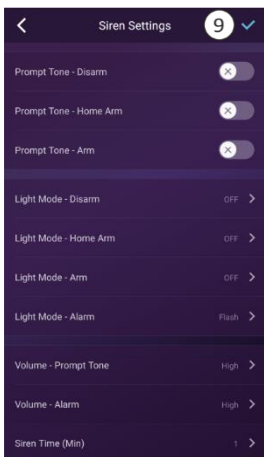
Siren Settings

9

Prompt Tone - Disarm

Prompt Tone - Home Arm

Prompt Tone - Arm

Light Mode - Disarm OFF

Light Mode - Home Arm OFF

Light Mode - Arm OFF

Light Mode - Alarm Flash

Volume - Prompt Tone High

Volume - Alarm High

Siren Time (Min) 1